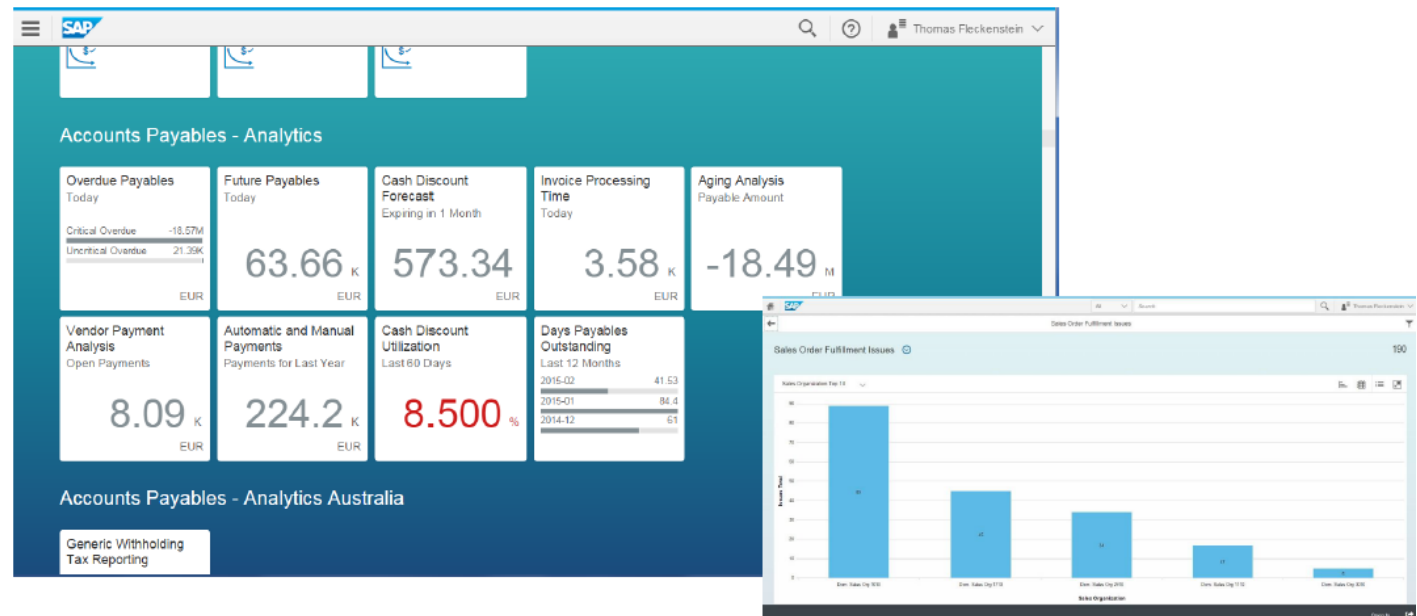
SAP

Thomas Fleckenstein

Accounts Payables - Analytics

Overdue Payables
Today
Critical Overdue -18.57M
Uncritical Overdue 21.39K
EUR

Future Payables
Today
63.66 K
EUR

Cash Discount Forecast
Expiring in 1 Month
573.34
EUR

Invoice Processing Time
Today
3.58 K
EUR

Aging Analysis
Payable Amount
-18.49 M
EUR

Vendor Payment Analysis
Open Payments
8.09 K
EUR

Automatic and Manual Payments
Payments for Last Year
224.2 K
EUR

Cash Discount Utilization
Last 60 Days
8.500 %

Days Payables Outstanding
Last 12 Months
2015-02 41.53
2015-01 84.4
2014-12 61

Accounts Payables - Analytics Australia

Generic Withholding Tax Reporting

SAP
All
Search
Thomas Fleckenstein
Sales Order Fulfillment Issues
Sales Order Fulfillment Issues
190
Sales Organization Top 10
Issues Total
Sales Organization